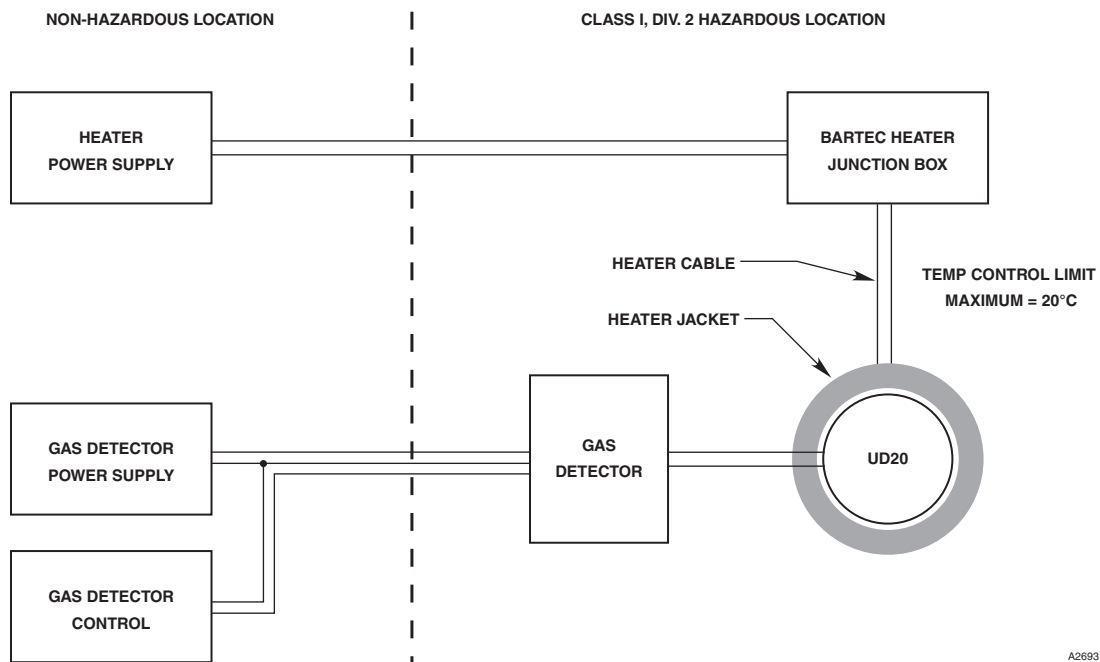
NON-HAZARDOUS LOCATION

CLASS I, DIV. 2 HAZARDOUS LOCATION

HEATER POWER SUPPLY

BARTEC HEATER JUNCTION BOX

HEATER CABLE

TEMP CONTROL LIMIT MAXIMUM = 20°C

HEATER JACKET

GAS DETECTOR POWER SUPPLY

GAS DETECTOR

UD20

GAS DETECTOR CONTROL

A2693